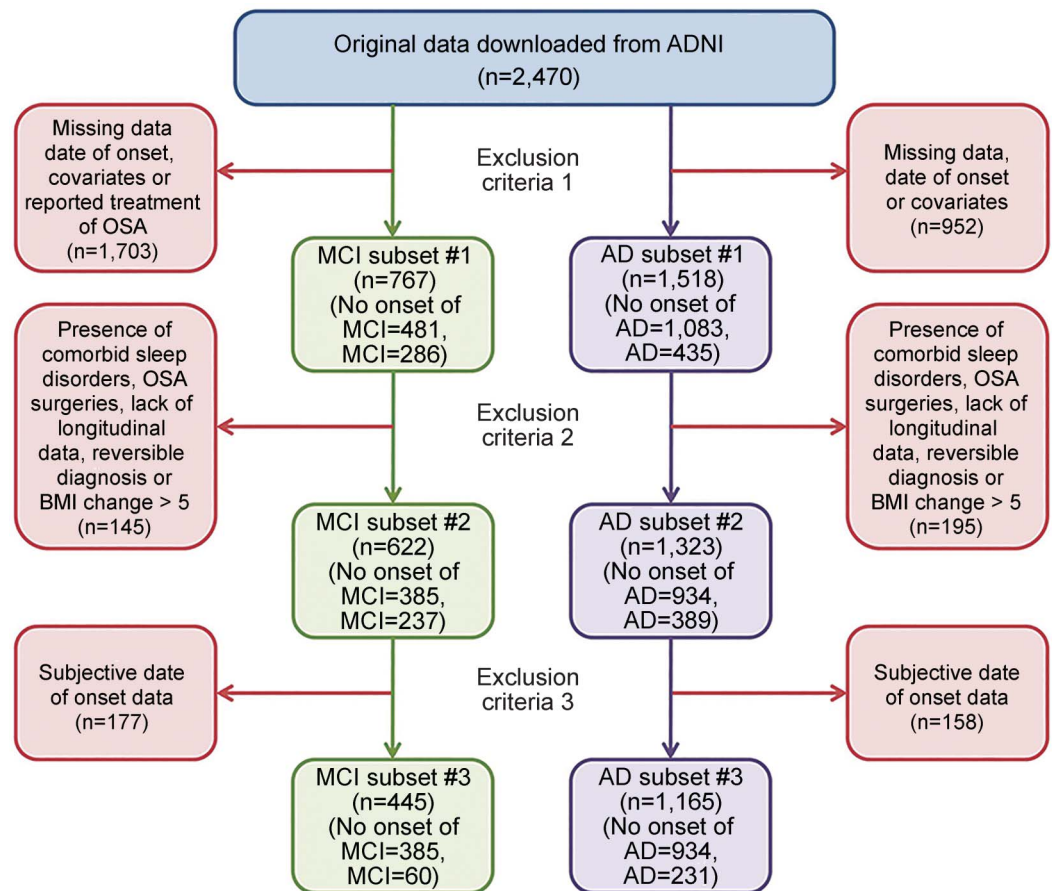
Original data downloaded from ADNI
(n=2,470)

Missing data date of onset, covariates or reported treatment of OSA
(n=1,703)

Exclusion criteria 1

Missing data, date of onset or covariates
(n=952)

MCI subset #1
(n=767)
(No onset of MCI=481, MCI=286)

AD subset #1
(n=1,518)
(No onset of AD=1,083, AD=435)

Presence of comorbid sleep disorders, OSA surgeries, lack of longitudinal data, reversible diagnosis or BMI change > 5
(n=145)

Exclusion criteria 2

Presence of comorbid sleep disorders, OSA surgeries, lack of longitudinal data, reversible diagnosis or BMI change > 5
(n=195)

MCI subset #2
(n=622)
(No onset of MCI=385, MCI=237)

AD subset #2
(n=1,323)
(No onset of AD=934, AD=389)

Subjective date of onset data
(n=177)

Exclusion criteria 3

Subjective date of onset data
(n=158)

MCI subset #3
(n=445)
(No onset of MCI=385, MCI=60)

AD subset #3
(n=1,165)
(No onset of AD=934, AD=231)